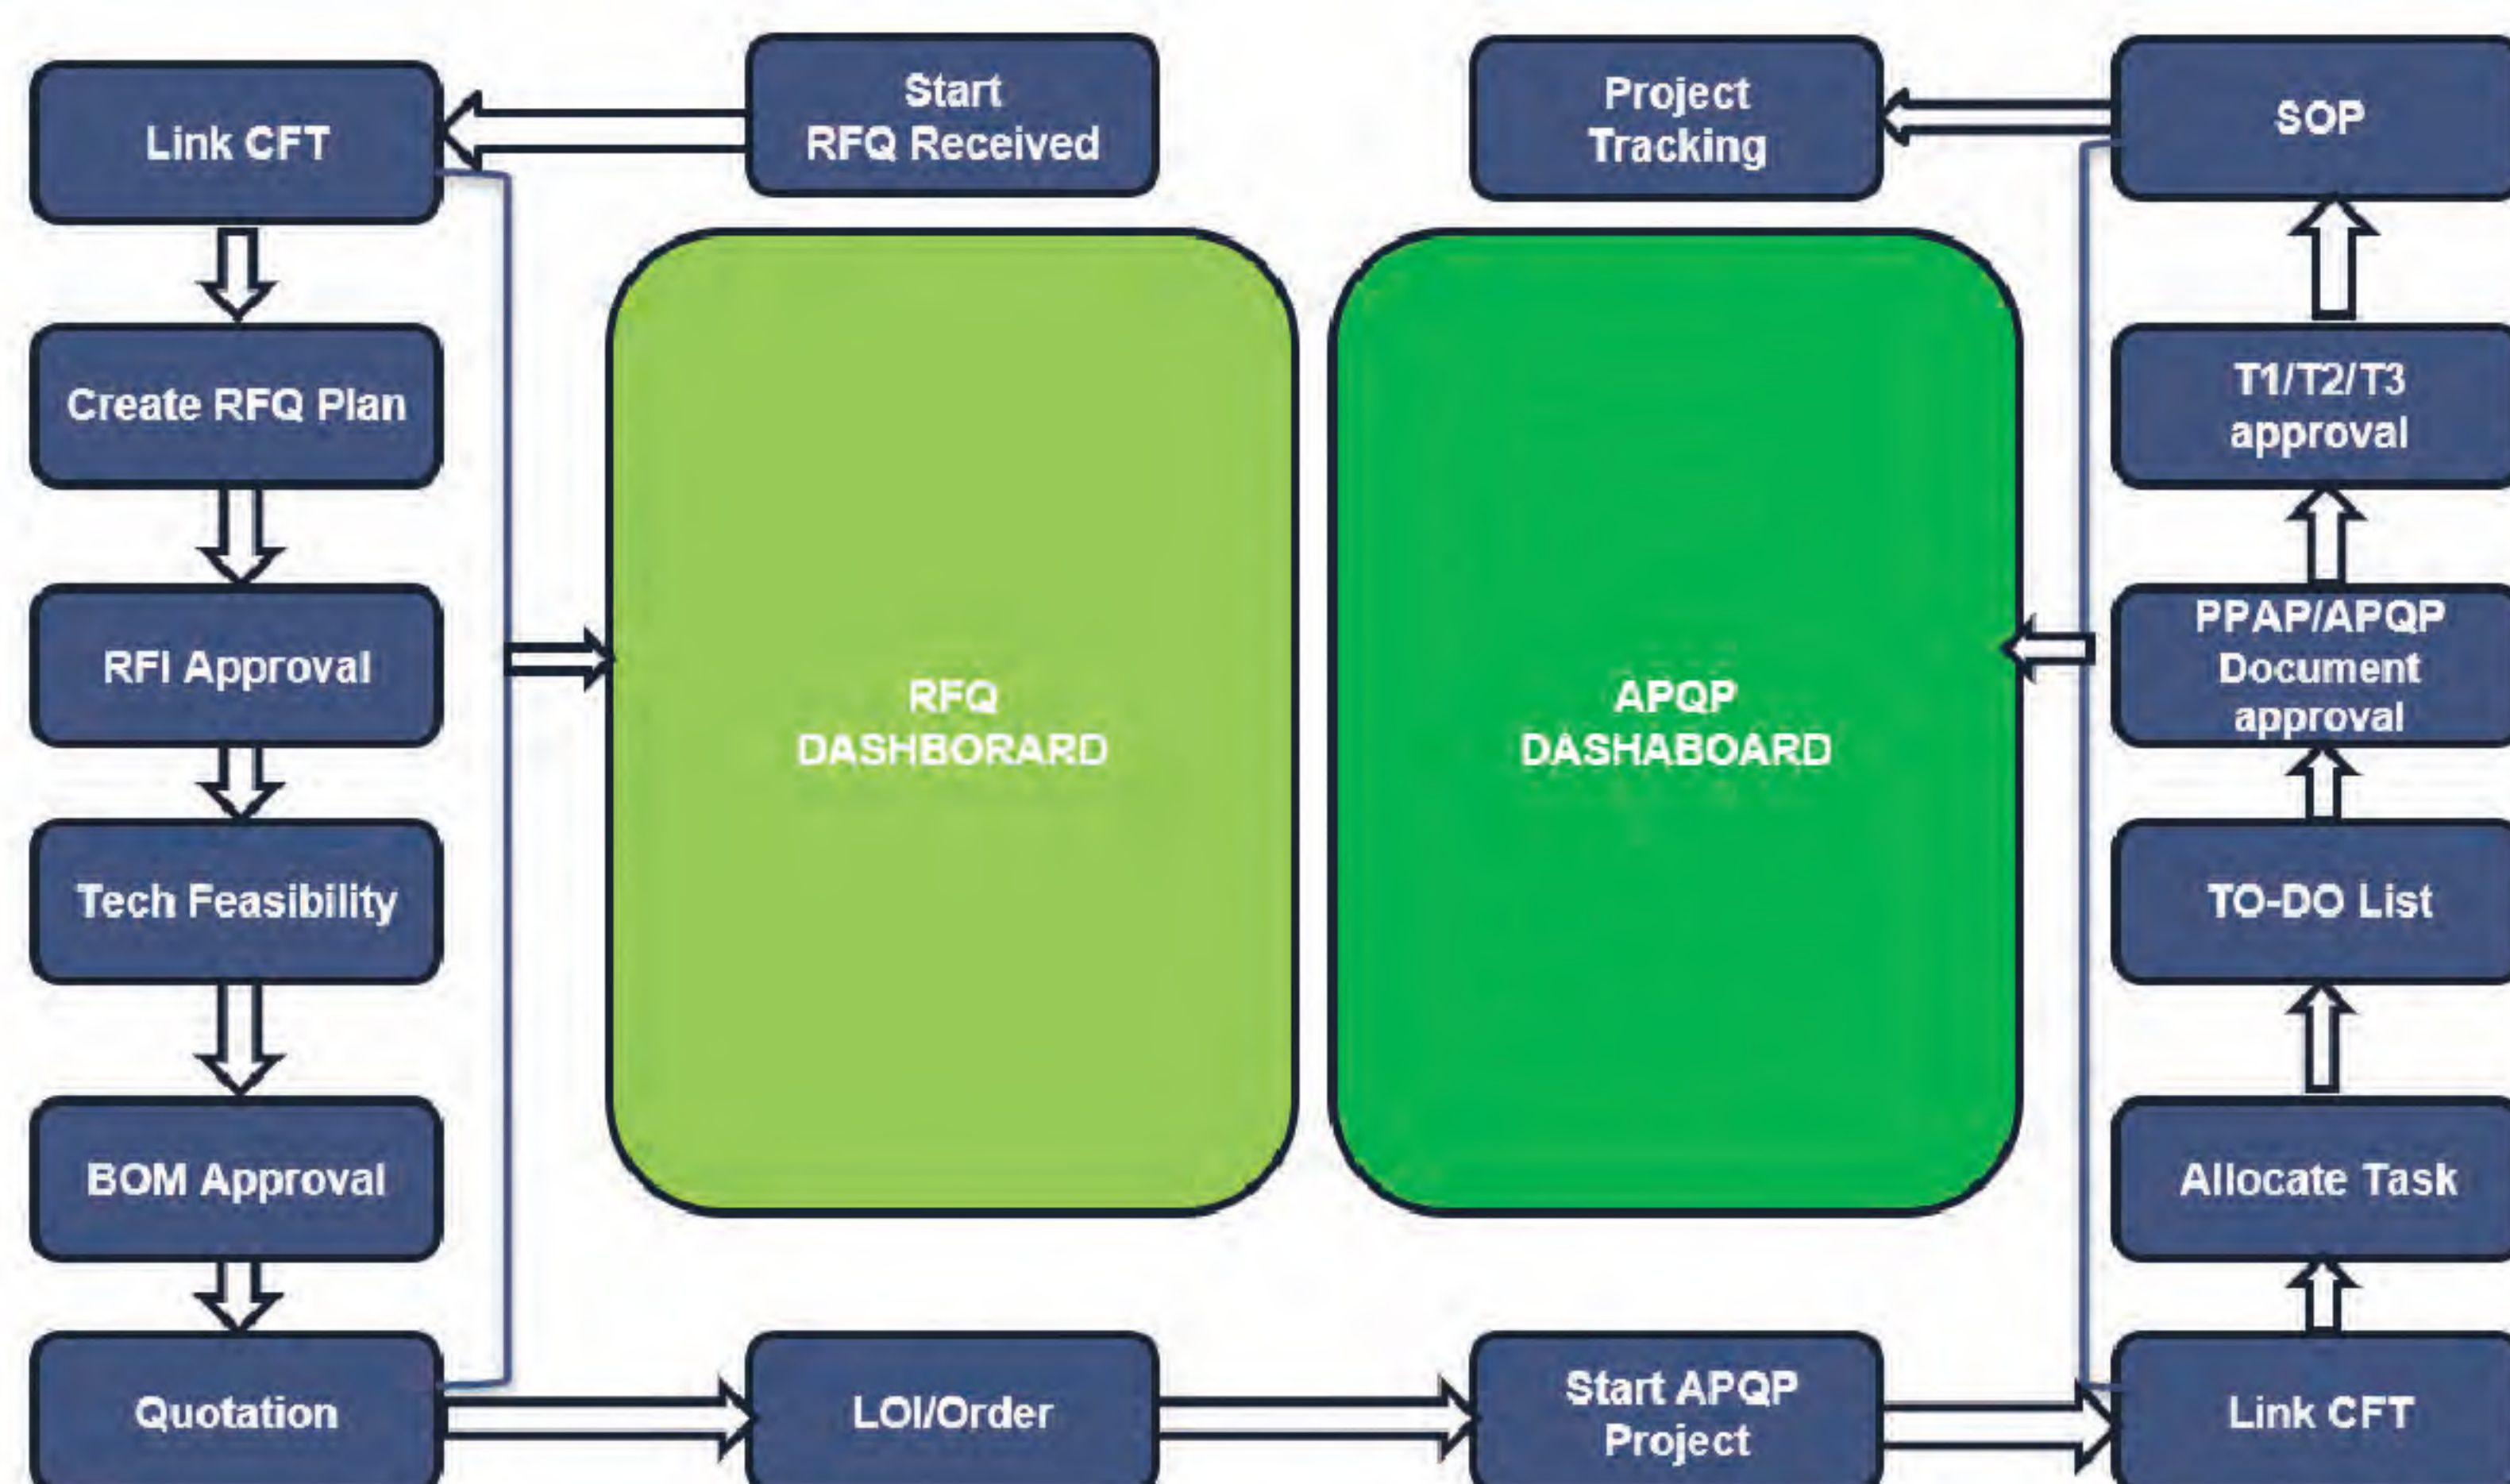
Link CFT

Start RFQ Received

Project Tracking

SOP

Create RFQ Plan

T1/T2/T3 approval

RFI Approval

RFQ DASHBORARD

APQP DASHABOARD

PPAP/APQP Document approval

Tech Feasibility

TO-DO List

BOM Approval

Allocate Task

Quotation

LOI/Order

Start APQP Project

Link CFT